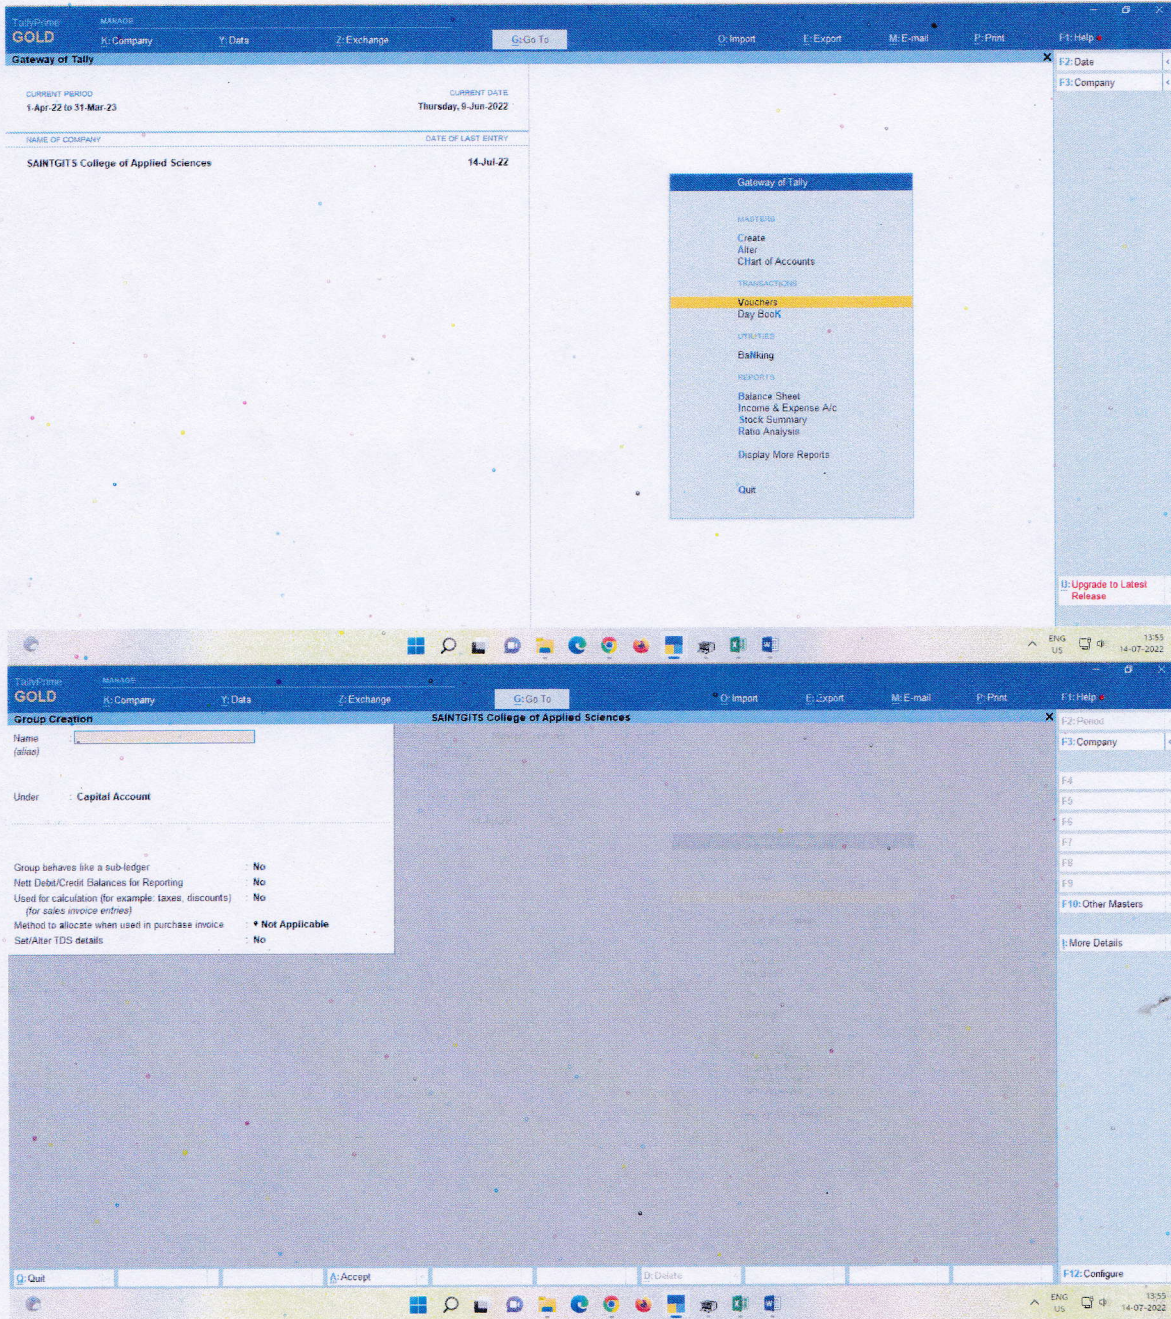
TallyPrime
GOLD

MANAGE
K: Company
Y: Data
Z: Exchange
G: Go To
O: Import
E: Export
M: E-mail
P: Print
F1: Help

Gateway of Tally

CURRENT PERIOD
1-Apr-22 to 31-Mar-23

CURRENT DATE
Thursday, 9-Jun-2022

NAME OF COMPANY
SAINTGITS College of Applied Sciences

DATE OF LAST ENTRY
14-Jul-22

Gateway of Tally

MASTERS
Create
Alter
CHart of Accounts

TRANSACTIONS
Vouchers
Day BooK

UTILITIES
BaNking

REPORTS
Balance Sheet
Income & Expense A/c
Stock Summary
Ratio Analysis

Display More Reports

Quit

F2: Date
F3: Company

U: Upgrade to Latest Release

ENG US
13:55
14-07-2022

TallyPrime
GOLD

MANAGE
K: Company
Y: Data
Z: Exchange
G: Go To
O: Import
E: Export
M: E-mail
P: Print
F1: Help

Group Creation
SAINTGITS College of Applied Sciences

Name
(alias)

Under : Capital Account

Group behaves like a sub-ledger : No
Nett Debit/Credit Balances for Reporting : No
Used for calculation (for example: taxes, discounts) (for sales invoice entries) : No
Method to allocate when used in purchase invoice : Not Applicable
Set/Alter TDS details : No

F2: Period
F3: Company
F4
F5
F6
F7
F8
F9
F10: Other Masters

I: More Details

Q: Quit
A: Accept
D: Delete
F12: Configure

ENG US
13:55
14-07-2022